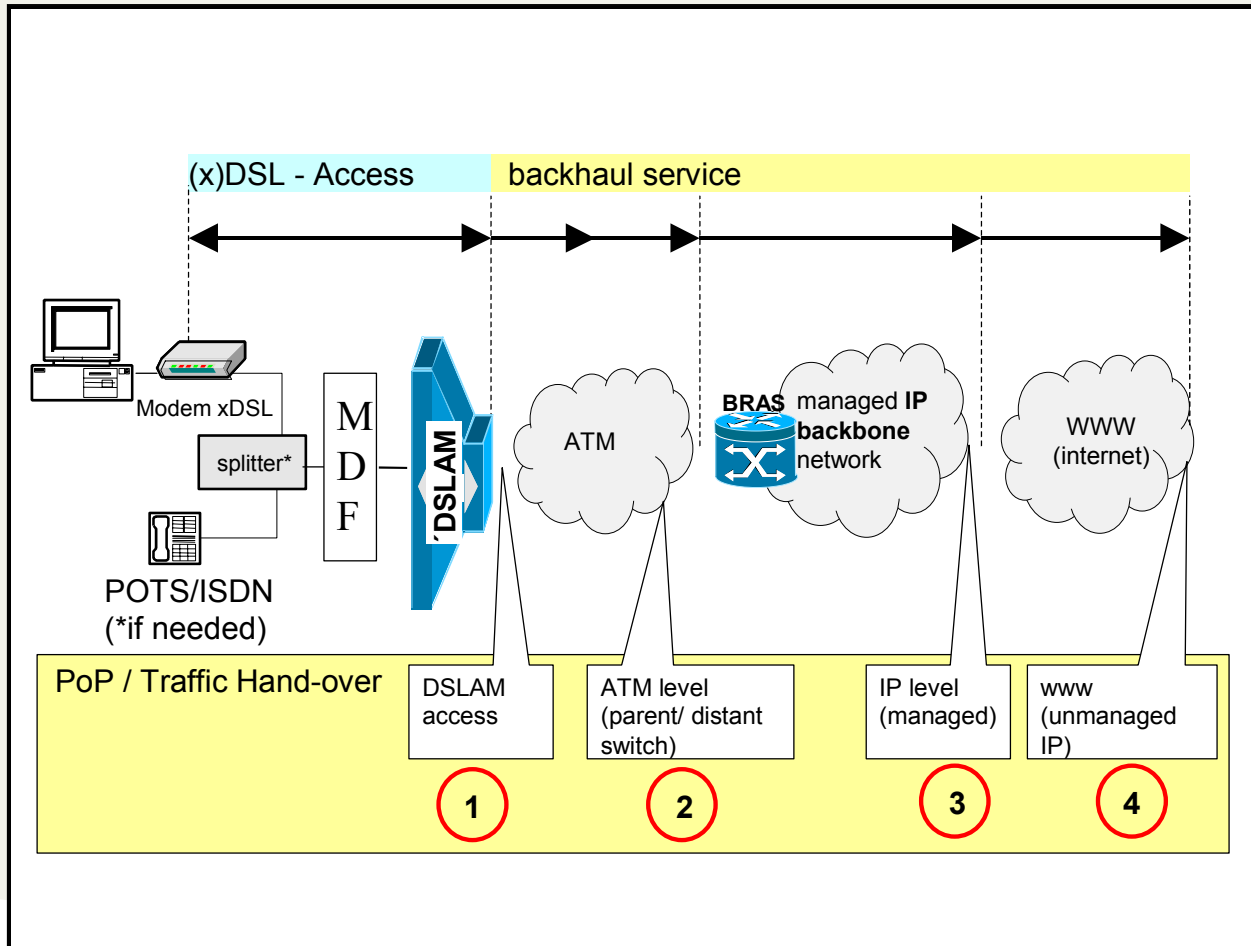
(x)DSL - Access

backhaul service

Modem xDSL

splitter*

POTS/ISDN
(*if needed)

M
D
F

´DSLAM

ATM

BRAS

managed **IP backbone** network

WWW
(internet)

PoP / Traffic Hand-over

DSLAM access

ATM level (parent/ distant switch)

IP level (managed)

www (unmanaged IP)

1

2

3

4